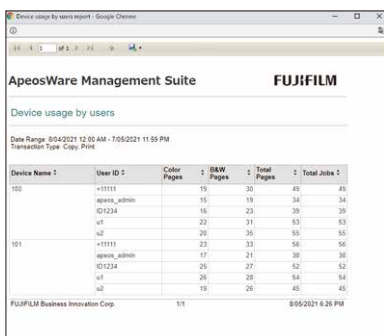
Device usage by users report - Google Chrome

of 1

ApeosWare Management Suite

FUJIFILM

Device usage by users

Date Range: 8/04/2021 12:00 AM - 7/05/2021 11:59 PM
Transaction Type: Copy, Print

| Device Name ⇕ | User ID ⇕ | Color Pages ⇕ | B&W Pages ⇕ | Total Pages ⇕ | Total Jobs ⇕ |
|---|---|---|---|---|---|
| 180 | <11111 | 19 | 30 | 49 | 49 |
| | apeos_admin | 15 | 19 | 34 | 34 |
| | ID1234 | 16 | 23 | 39 | 39 |
| | u1 | 22 | 31 | 53 | 53 |
| | u2 | 20 | 35 | 55 | 55 |
| 101 | <11111 | 23 | 33 | 56 | 56 |
| | apeos_admin | 17 | 21 | 38 | 38 |
| | ID1234 | 25 | 27 | 52 | 52 |
| | u1 | 26 | 28 | 54 | 54 |
| | u2 | 19 | 26 | 45 | 45 |

FUJIFILM Business Innovation Corp. 1/1 8/05/2021 6:26 PM